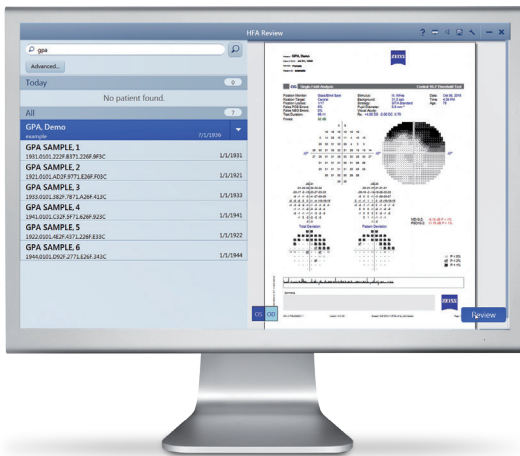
HFA Review

gpa

Advanced...

Today 0

No patient found.

All 7

GPA, Demo
example 7/1/1939

GPA SAMPLE, 1
1931.0101.2D3F.B371.226F.9F3C 1/1/1931

GPA SAMPLE, 2
1921.0101.AD2F.9771.E26F.F03C 1/1/1921

GPA SAMPLE, 3
1933.0101.382F.7871.A26F.413C 1/1/1933

GPA SAMPLE, 4
1941.0101.C32F.5771.626F.923C 1/1/1941

GPA SAMPLE, 5
1922.0101.482F.4371.226F.E33C 1/1/1922

GPA SAMPLE, 6
1944.0101.D92F.2771.E26F.343C 1/1/1944

GPA, Demo

ZEISS

Single Field Analysis

Central 30-2 Threshold Test

Total Deviation

Pattern Deviation

ZEISS

OS OD

Review